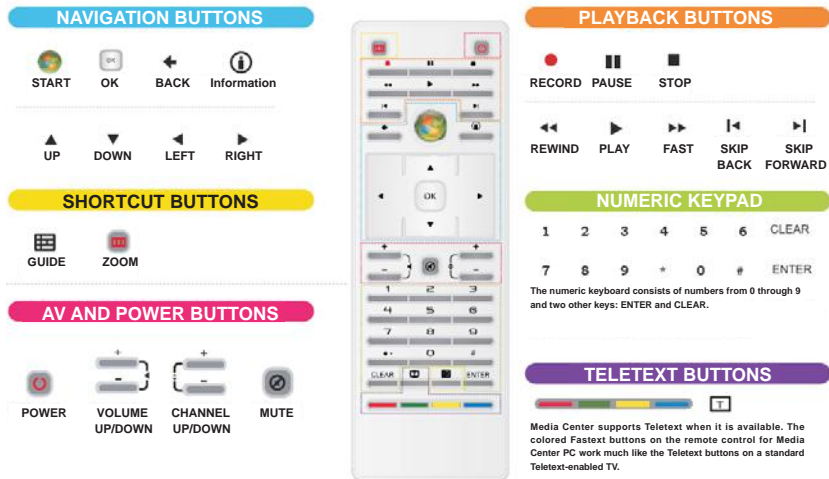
NAVIGATION BUTTONS

OK

START OK BACK Information

UP DOWN LEFT RIGHT

SHORTCUT BUTTONS

GUIDE ZOOM

AV AND POWER BUTTONS

+

-

+

-

POWER VOLUME UP/DOWN CHANNEL UP/DOWN MUTE

OK

+ +

- -

1 2 3
4 5 6
7 8 9
\* 0 #
CLEAR ENTER

PLAYBACK BUTTONS

RECORD PAUSE STOP

REWIND PLAY FAST SKIP BACK SKIP FORWARD

NUMERIC KEYPAD

1 2 3 4 5 6 CLEAR

7 8 9 \* 0 # ENTER

The numeric keyboard consists of numbers from 0 through 9 and two other keys: ENTER and CLEAR.

TELETEXT BUTTONS

Media Center supports Teletext when it is available. The colored Fastext buttons on the remote control for Media Center PC work much like the Teletext buttons on a standard Teletext-enabled TV.